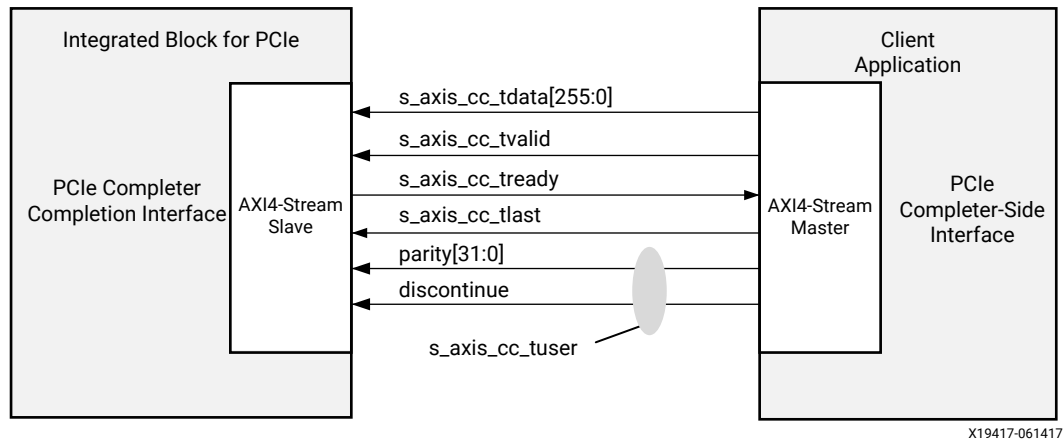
Integrated Block for PCIe

PCIe Completer Completion Interface

AXI4-Stream Slave

Client Application

PCIe Completer-Side Interface

AXI4-Stream Master

s_axis_cc_tdata[255:0]

s_axis_cc_tvalid

s_axis_cc_tready

s_axis_cc_tlast

parity[31:0]

discontinue

s_axis_cc_tuser

X19417-061417